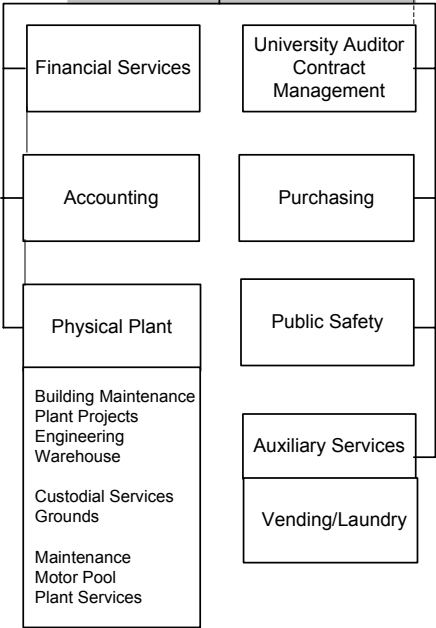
Financial Services

University Auditor Contract Management

Accounting

Purchasing

Physical Plant

Building Maintenance
Plant Projects
Engineering
Warehouse

Custodial Services
Grounds

Maintenance
Motor Pool
Plant Services

Public Safety

Auxiliary Services

Vending/Laundry